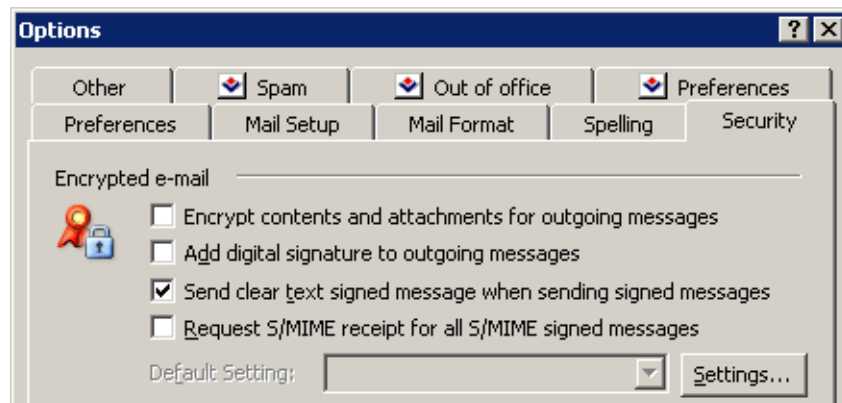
Options

?

Other | Spam | Out of office | Preferences

Preferences | Mail Setup | Mail Format | Spelling | Security

Encrypted e-mail

Encrypt contents and attachments for outgoing messages

Add digital signature to outgoing messages

Send clear text signed message when sending signed messages

Request S/MIME receipt for all S/MIME signed messages

Default Setting:

Settings...